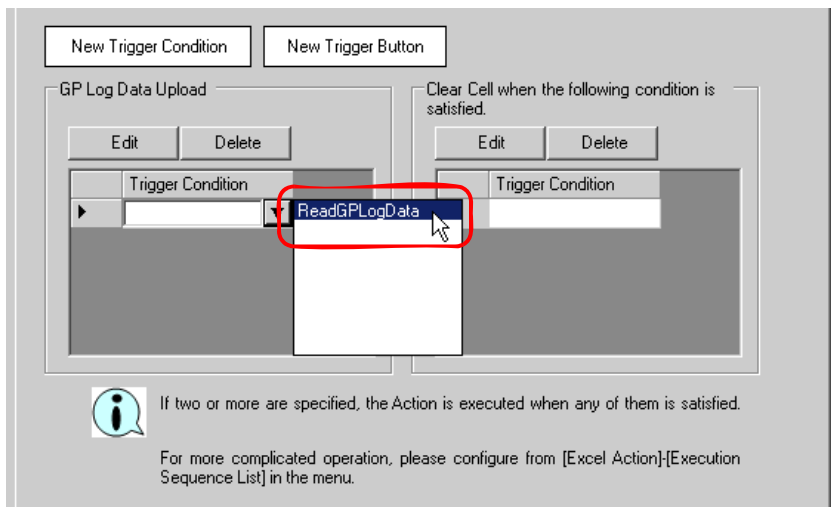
New Trigger Condition

New Trigger Button

GP Log Data Upload

Edit

Delete

Trigger Condition

ReadGPLogData

Clear Cell when the following condition is satisfied.

Edit

Delete

Trigger Condition

If two or more are specified, the Action is executed when any of them is satisfied.

For more complicated operation, please configure from [Excel Action]-[Execution Sequence List] in the menu.